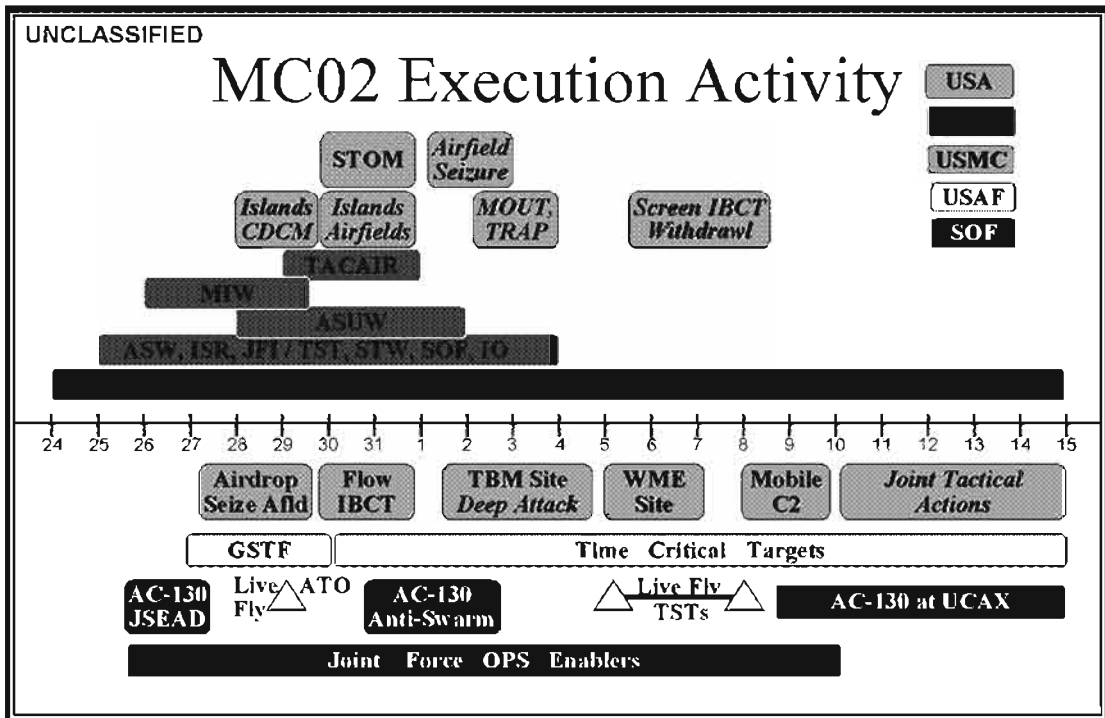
UNCLASSIFIED

MC02 Execution Activity

USA

USMC

USAF

SOF

STOM

Airfield Seizure

Islands CDCM

Islands Airfields

MOUT, TRAP

Screen IBCT Withdrawl

TACAIR

MIW

ASUW

ASW, ISR, JFI / TST, STW, SOF, IO

24 25 26 27 28 29 30 31 1 2 3 4 5 6 7 8 9 10 11 12 13 14 15

Airdrop Seize Afld

Flow IBCT

TBM Site Deep Attack

WME Site

Mobile C2

Joint Tactical Actions

GSTF

Time Critical Targets

AC-130 JSEAD

Live Fly

ATO

AC-130 Anti-Swarm

Live Fly TSTs

AC-130 at UCAX

Joint Force OPS Enablers